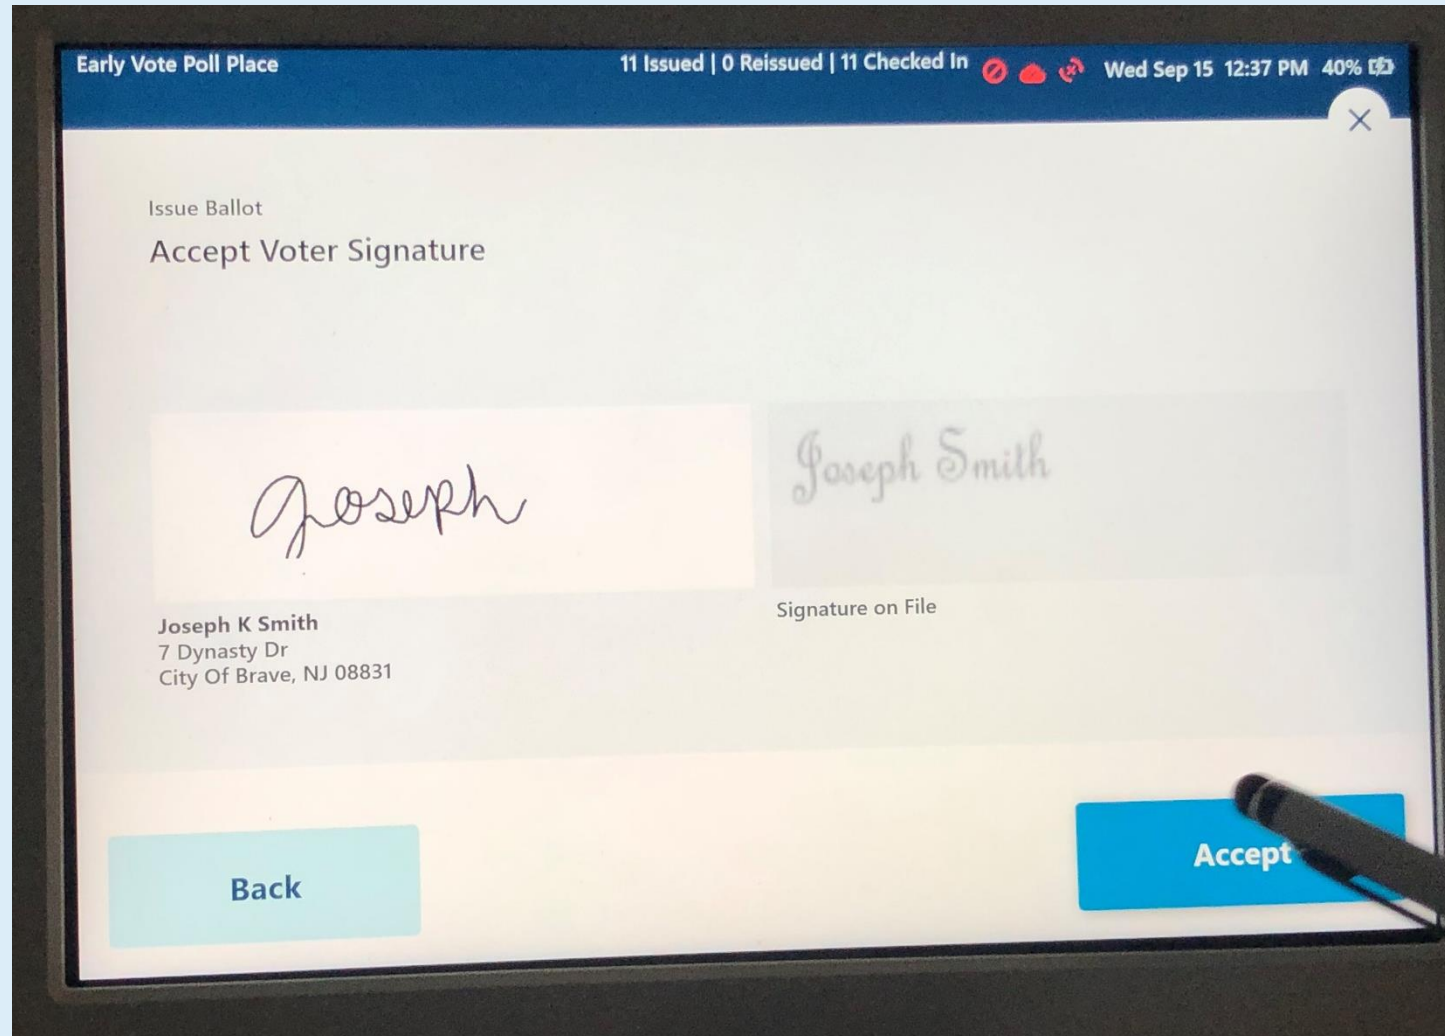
Early Vote Poll Place

11 Issued | 0 Reissued | 11 Checked In

Wed Sep 15 12:37 PM 40%

×

Issue Ballot

Accept Voter Signature

Joseph

Joseph Smith

Joseph K Smith
7 Dynasty Dr
City Of Brave, NJ 08831

Signature on File

Back

Accept